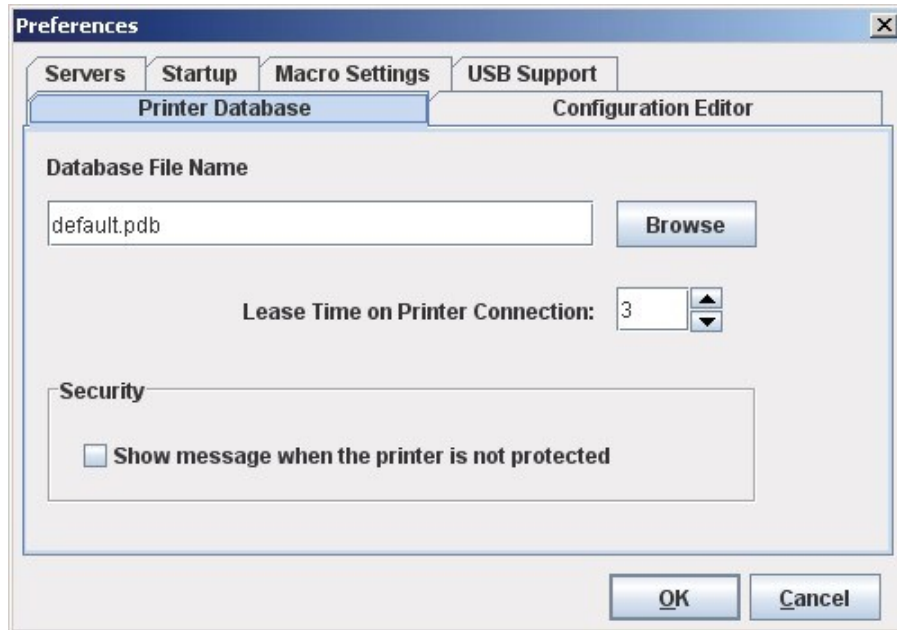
Preferences

Servers
Startup
Macro Settings
USB Support
Printer Database
Configuration Editor

Database File Name

default.pdb

Browse

Lease Time on Printer Connection: 3

Security

Show message when the printer is not protected

OK
Cancel